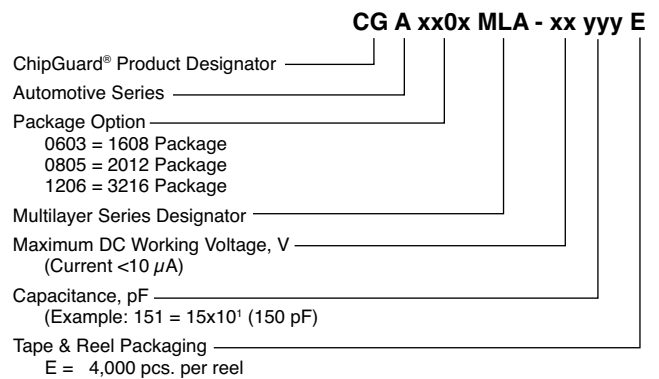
CG A xx0x MLA - xx yyy E

ChipGuard® Product Designator

Automotive Series

Package Option
0603 = 1608 Package
0805 = 2012 Package
1206 = 3216 Package

Multilayer Series Designator

Maximum DC Working Voltage, V
(Current <10 $\mu$A)

Capacitance, pF
(Example: 151 = 15x$10^1$ (150 pF)

Tape & Reel Packaging
E = 4,000 pcs. per reel